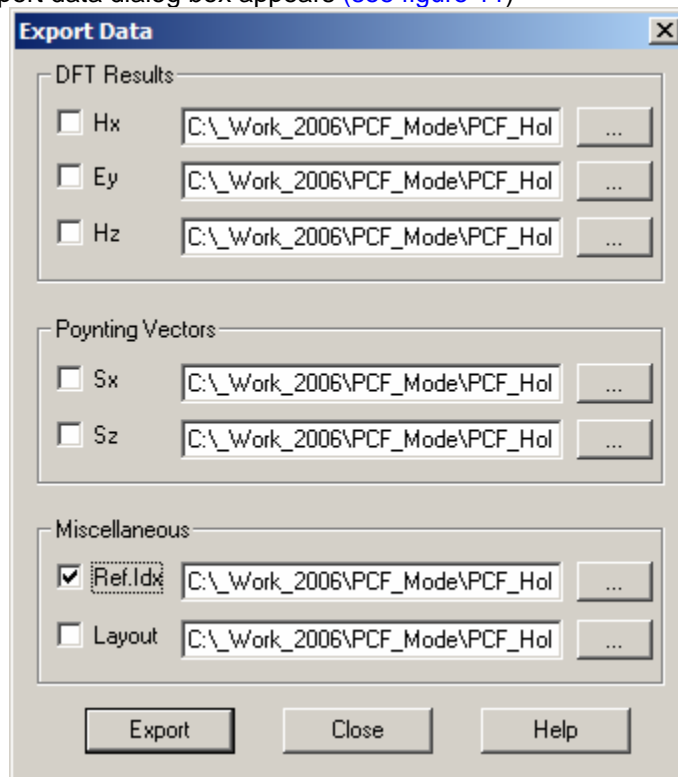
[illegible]port data dialog box appears (see figure 11)

Export Data

DFT Results
Hx C:\_Work_2006\PCF_Mode\PCF_Hol ...
Ey C:\_Work_2006\PCF_Mode\PCF_Hol ...
Hz C:\_Work_2006\PCF_Mode\PCF_Hol ...

Poynting Vectors
Sx C:\_Work_2006\PCF_Mode\PCF_Hol ...
Sz C:\_Work_2006\PCF_Mode\PCF_Hol ...

Miscellaneous
Ref.Idx C:\_Work_2006\PCF_Mode\PCF_Hol ...
Layout C:\_Work_2006\PCF_Mode\PCF_Hol ...

Export Close Help